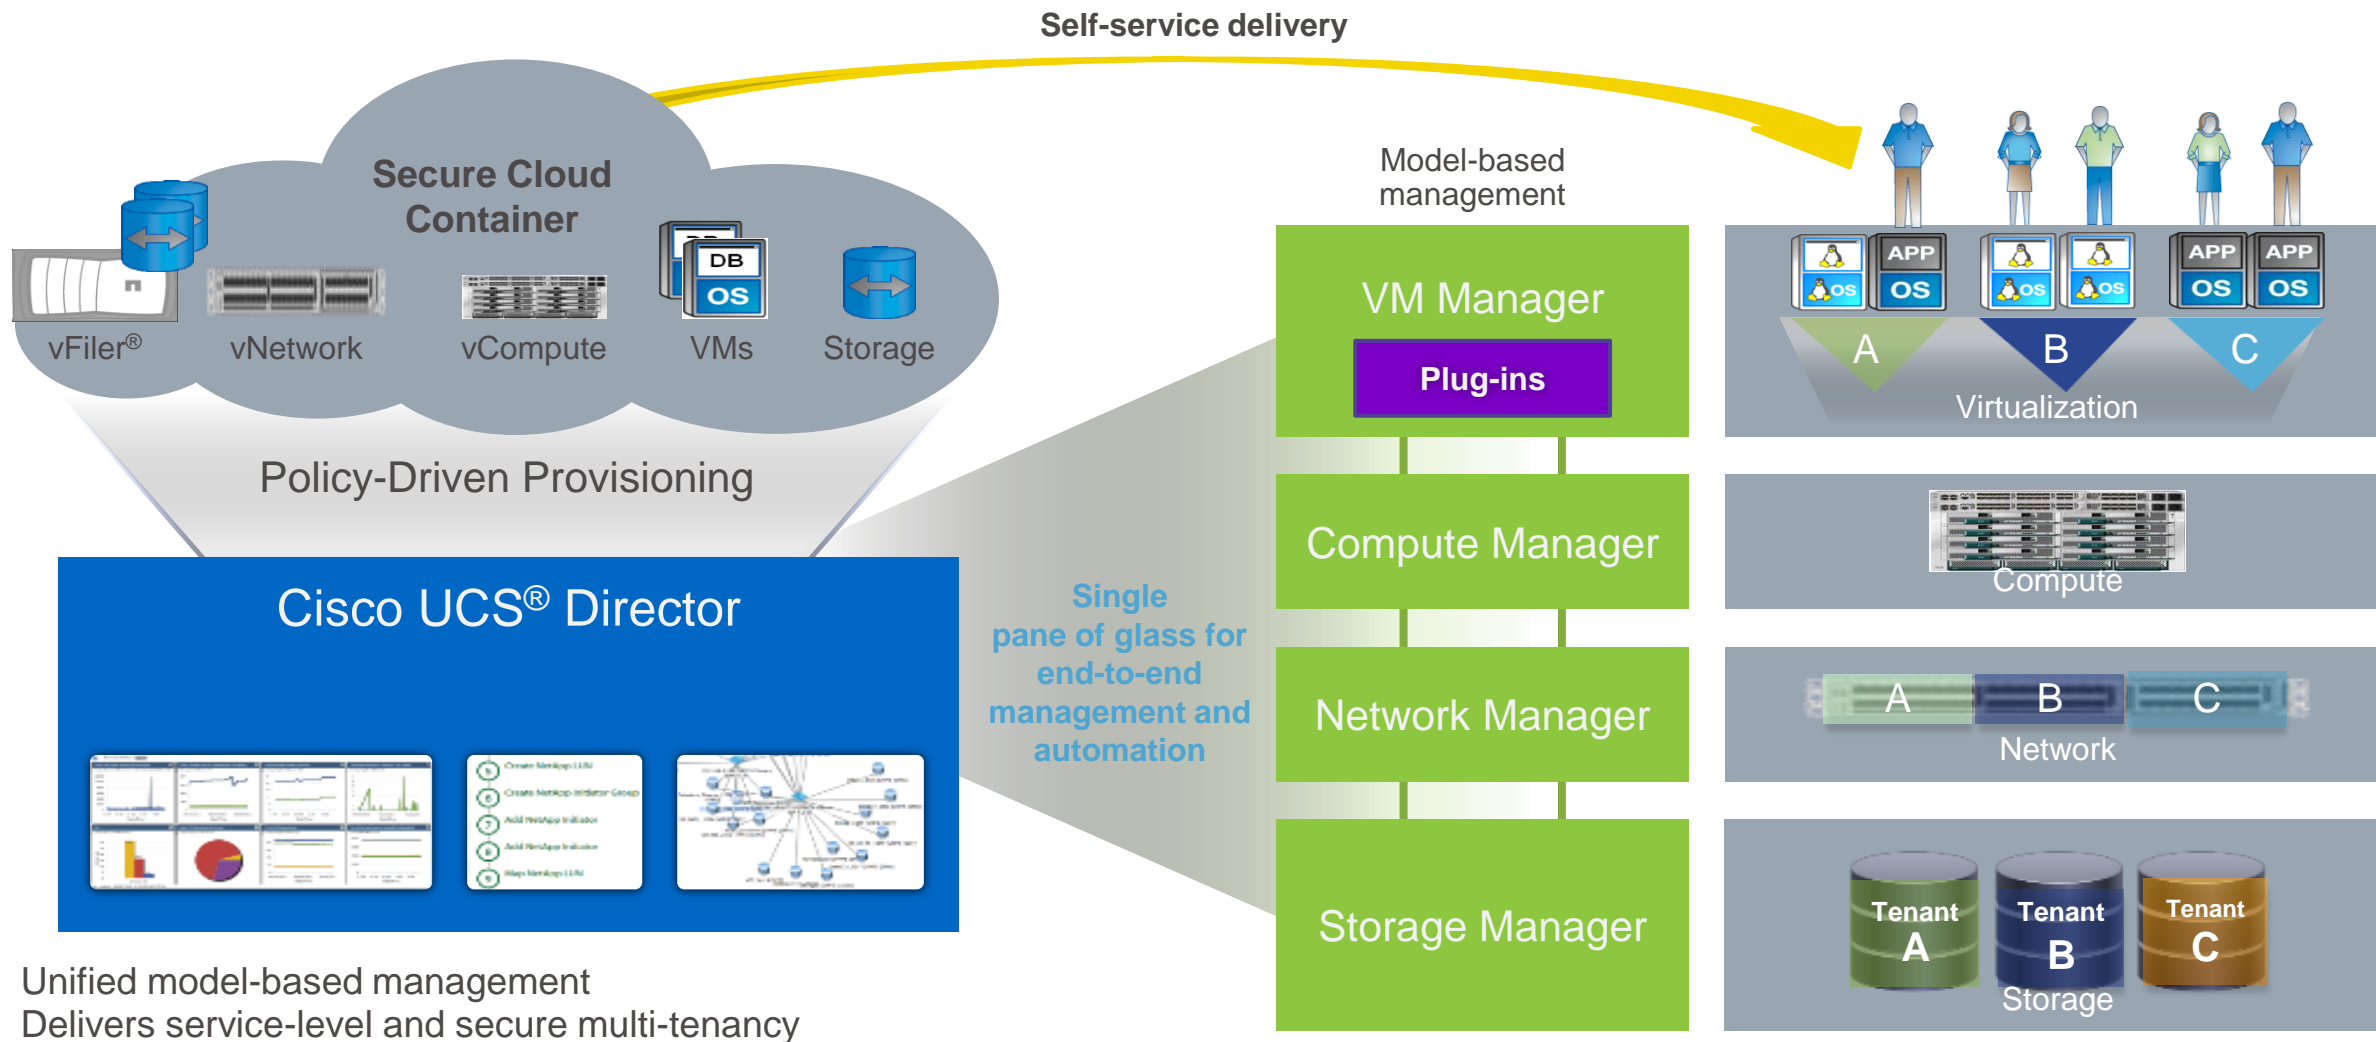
Self-service delivery

Secure Cloud Container

DB OS

vFiler®

vNetwork

vCompute

VMs

Storage

Policy-Driven Provisioning

Cisco UCS® Director

Create NetApp LUN
Create NetApp Initiator Group
Add NetApp Initiator
Add NetApp Initiator
Map NetApp LUN

Single pane of glass for end-to-end management and automation

Model-based management

VM Manager

Plug-ins

Compute Manager

Network Manager

Storage Manager

OS APP OS OS OS APP OS APP OS

A B C

Virtualization

Compute

A B C

Network

Tenant A

Tenant B

Tenant C

Storage

Unified model-based management
Delivers service-level and secure multi-tenancy